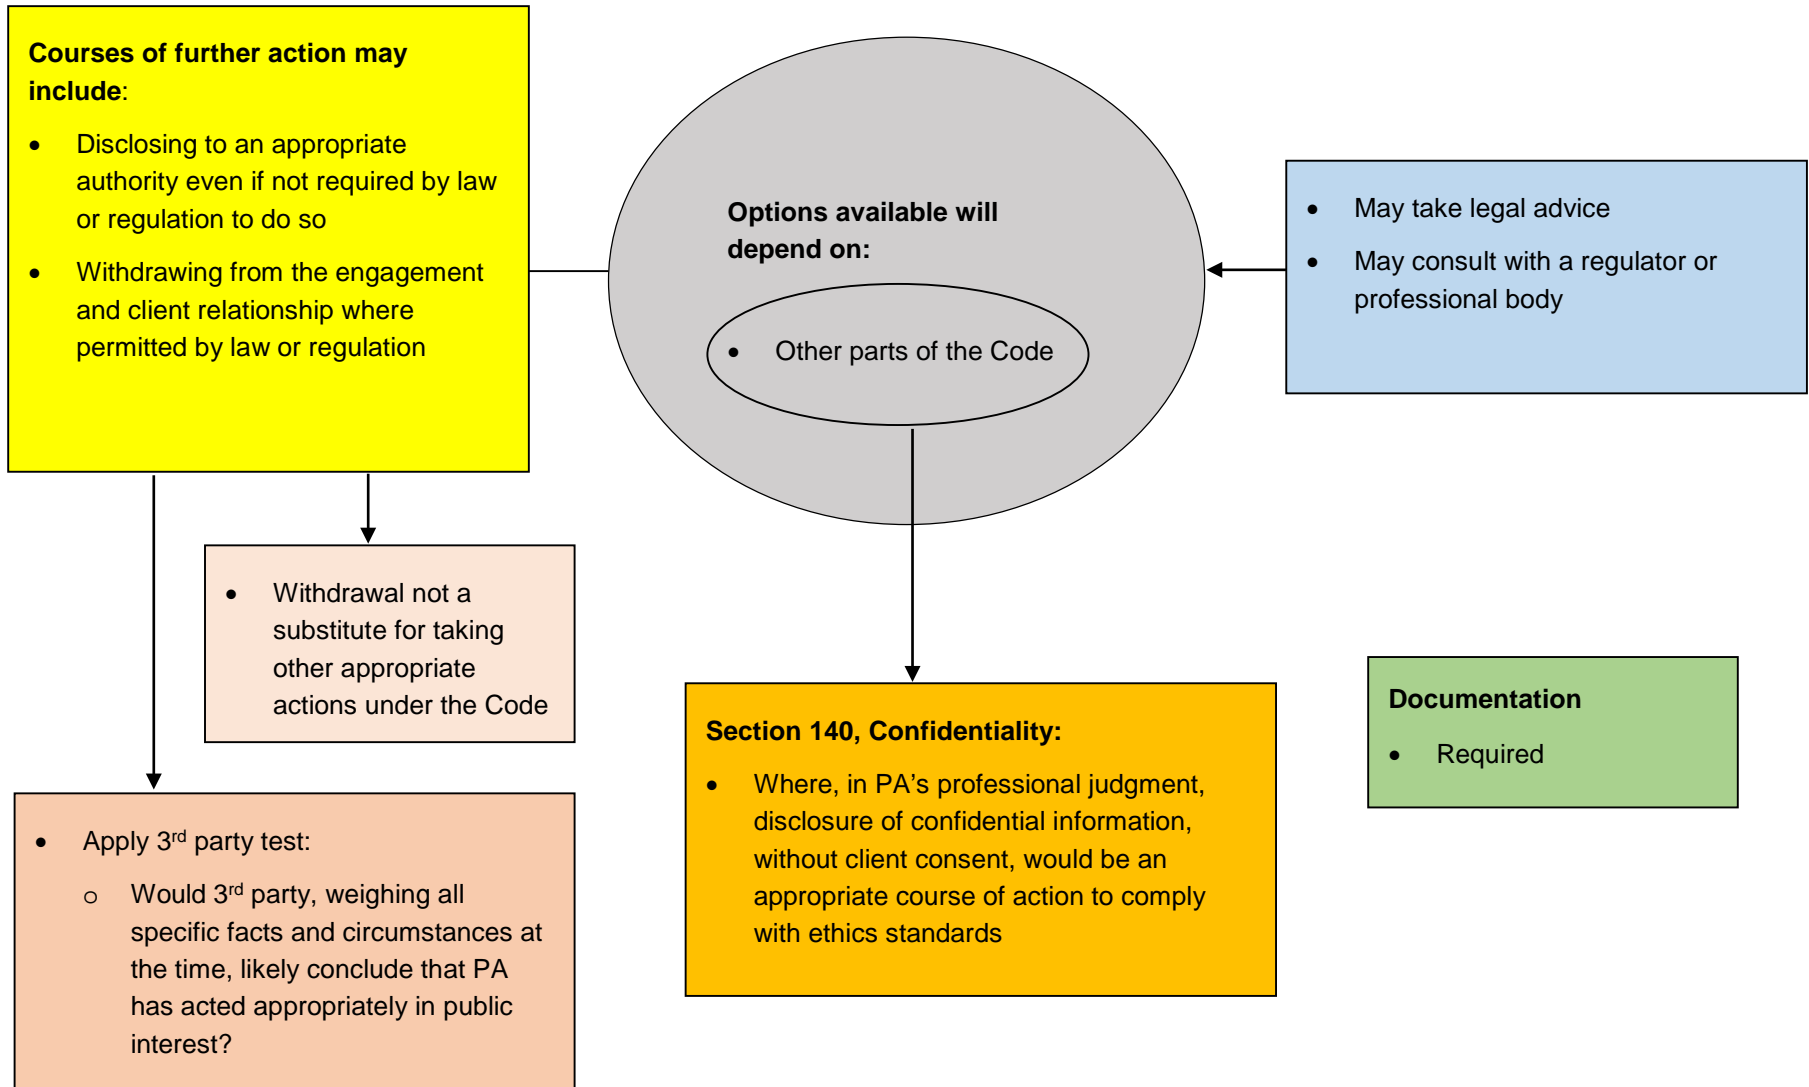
**Courses of further action may include**:

- Disclosing to an appropriate authority even if not required by law or regulation to do so
- Withdrawing from the engagement and client relationship where permitted by law or regulation

**Options available will depend on:**

- Other parts of the Code

- May take legal advice
- May consult with a regulator or professional body

- Withdrawal not a substitute for taking other appropriate actions under the Code

**Section 140, Confidentiality:**

- Where, in PA’s professional judgment, disclosure of confidential information, without client consent, would be an appropriate course of action to comply with ethics standards

**Documentation**

- Required

- Apply 3$^{rd}$ party test:
  - Would 3$^{rd}$ party, weighing all specific facts and circumstances at the time, likely conclude that PA has acted appropriately in public interest?